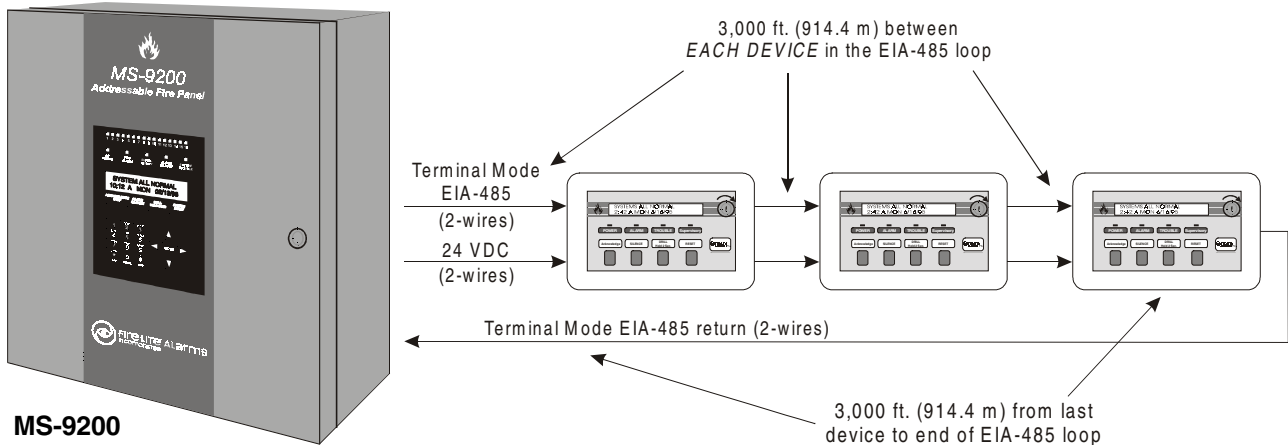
MS-9200
Addressable Fire Panel

SYSTEM ALL NORMAL
10:12 A MON 00/00/00

Fire-Lite Alarms

MS-9200

3,000 ft. (914.4 m) between
*EACH DEVICE* in the EIA-485 loop

Terminal Mode
EIA-485
(2-wires)

24 VDC
(2-wires)

SYSTEMS ALL NORMAL

Terminal Mode EIA-485 return (2-wires)

3,000 ft. (914.4 m) from last device to end of EIA-485 loop